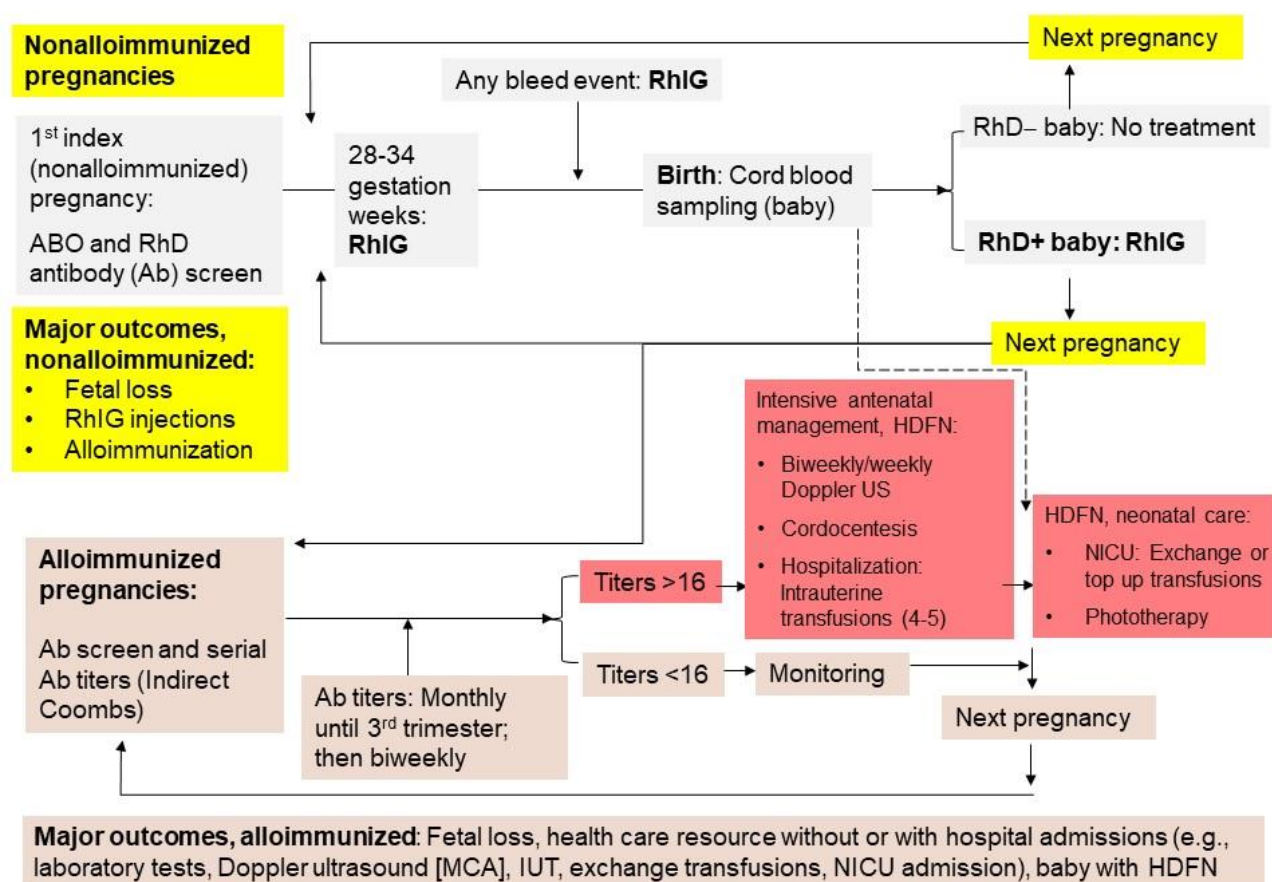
Nonalloimmunized pregnancies

Next pregnancy

Any bleed event: **RhIG**

1st index (nonalloimmunized) pregnancy:

ABO and RhD antibody (Ab) screen

28-34 gestation weeks: **RhIG**

**Birth**: Cord blood sampling (baby)

RhD– baby: No treatment

**RhD+ baby: RhIG**

Next pregnancy

Major outcomes, nonalloimmunized:
- Fetal loss
- RhIG injections
- Alloimmunization

Intensive antenatal management, HDFN:
- Biweekly/weekly Doppler US
- Cordocentesis
- Hospitalization: Intrauterine transfusions (4-5)

HDFN, neonatal care:
- NICU: Exchange or top up transfusions
- Phototherapy

Alloimmunized pregnancies:

Ab screen and serial Ab titers (Indirect Coombs)

Titers >16

Titers <16

Monitoring

Ab titers: Monthly until 3rd trimester; then biweekly

Next pregnancy

**Major outcomes, alloimmunized**: Fetal loss, health care resource without or with hospital admissions (e.g., laboratory tests, Doppler ultrasound [MCA], IUT, exchange transfusions, NICU admission), baby with HDFN